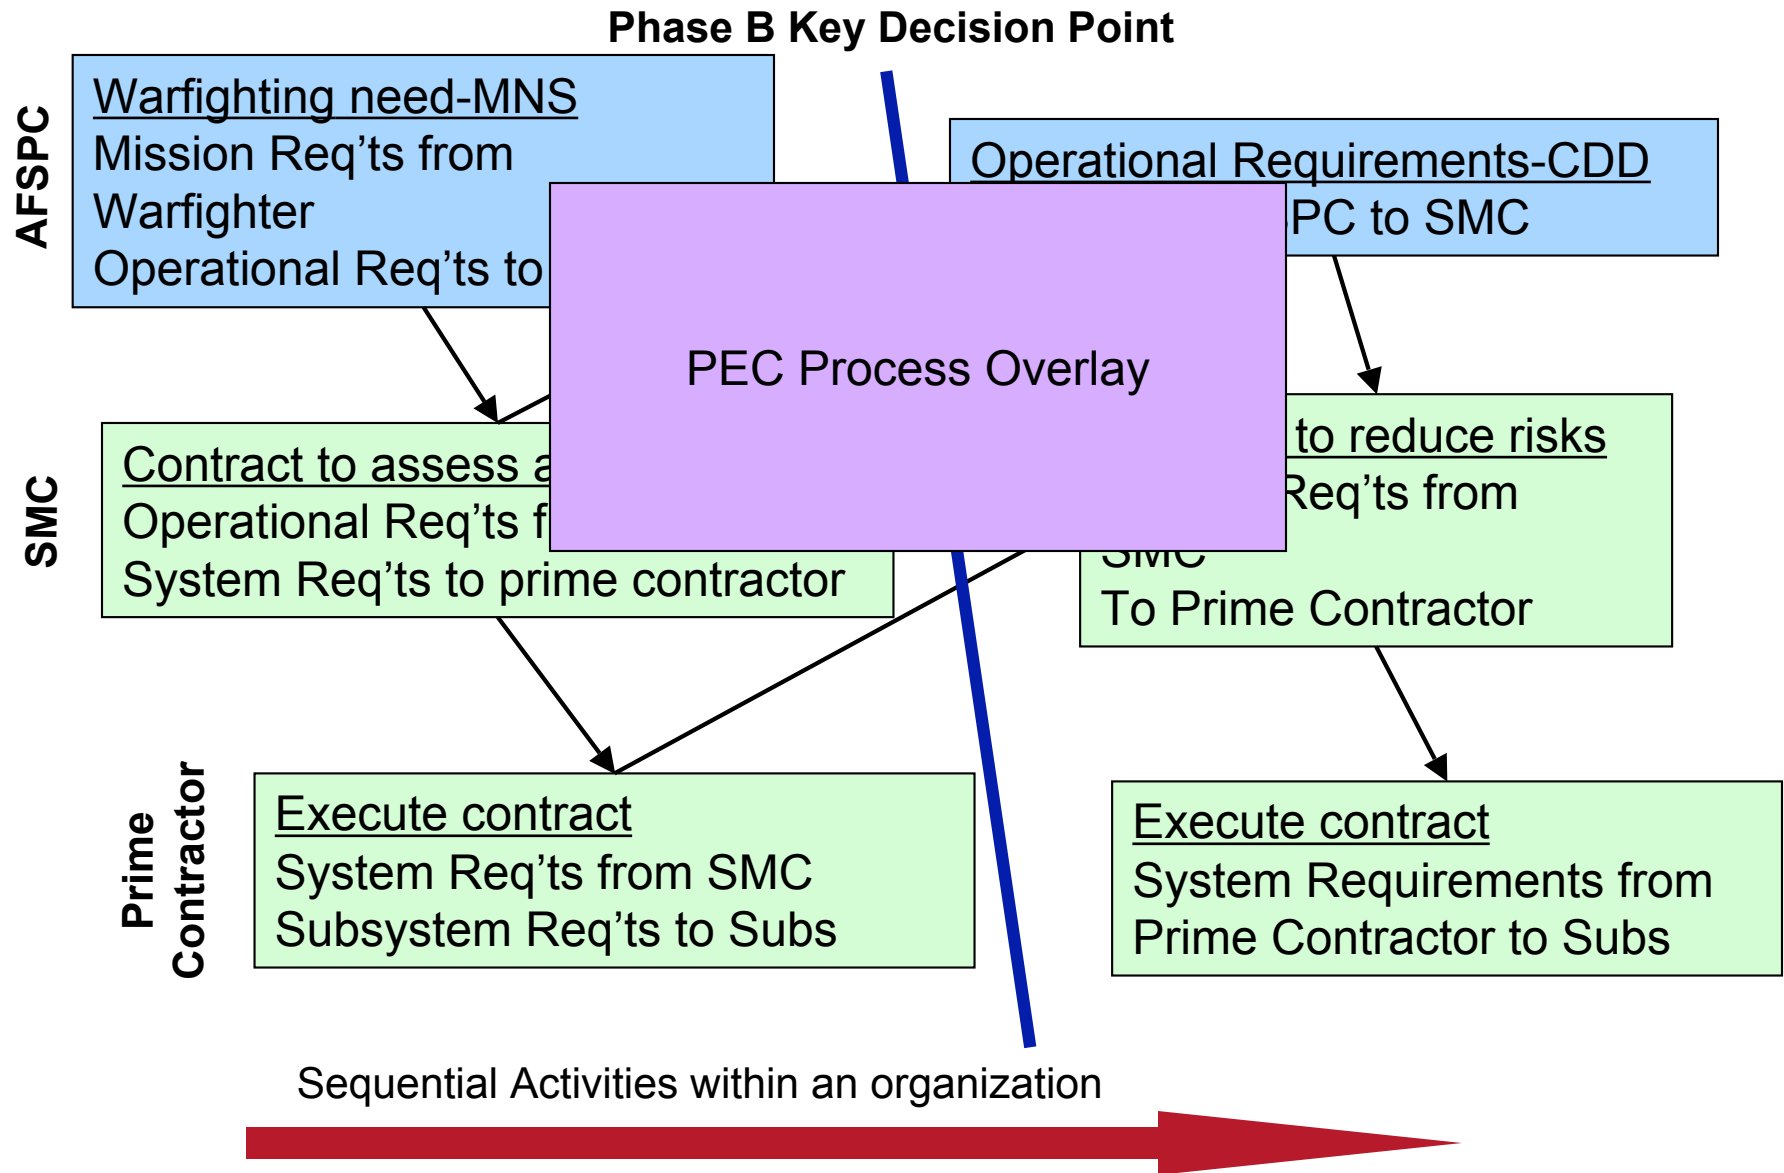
Phase B Key Decision Point

AFSPC

Warfighting need-MNS
Mission Req'ts from Warfighter
Operational Req'ts to

Operational Requirements-CDD
PC to SMC

PEC Process Overlay

SMC

Contract to assess a
Operational Req'ts f
System Req'ts to prime contractor

to reduce risks
Req'ts from
SMC
To Prime Contractor

Prime Contractor

Execute contract
System Req'ts from SMC
Subsystem Req'ts to Subs

Execute contract
System Requirements from Prime Contractor to Subs

Sequential Activities within an organization